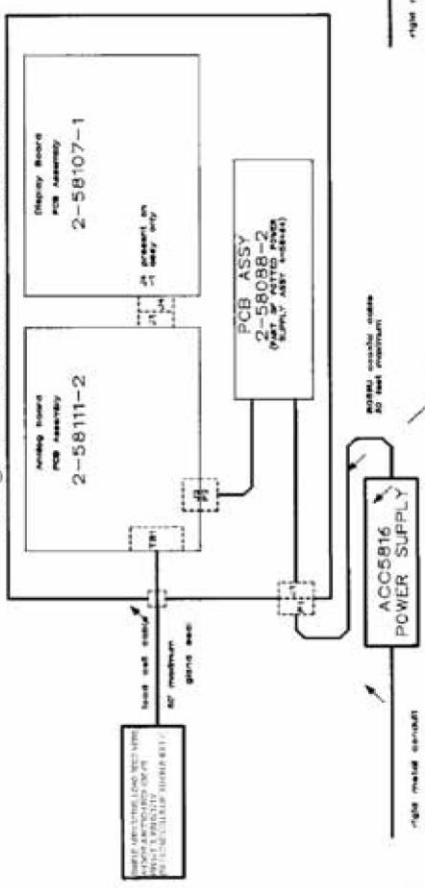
Display Board
PCB Assembly
2-58107-1

J4 present on J1 assy only

J1
J4

Analog Board
PCB Assembly
2-58111-2

TB1

J2

PCB ASSY
2-58088-2
(PART OF POTTED POWER SUPPLY ASSY 4-58444)

load cell cable
40' maximum
gland seal

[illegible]

P1

RG58U coaxial cable
30 feet maximum

ACC5816
POWER SUPPLY

rigid metal conduit

rigid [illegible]